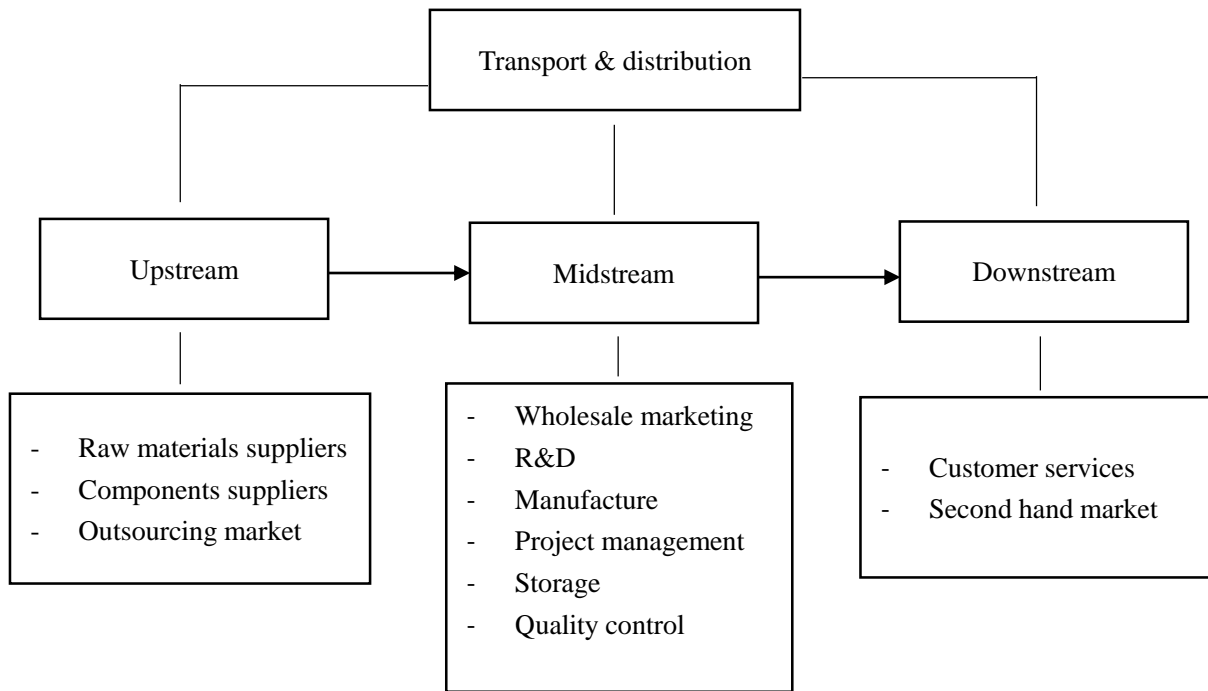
Transport & distribution

Upstream

Midstream

Downstream

- Raw materials suppliers
- Components suppliers
- Outsourcing market

- Wholesale marketing
- R&D
- Manufacture
- Project management
- Storage
- Quality control

- Customer services
- Second hand market